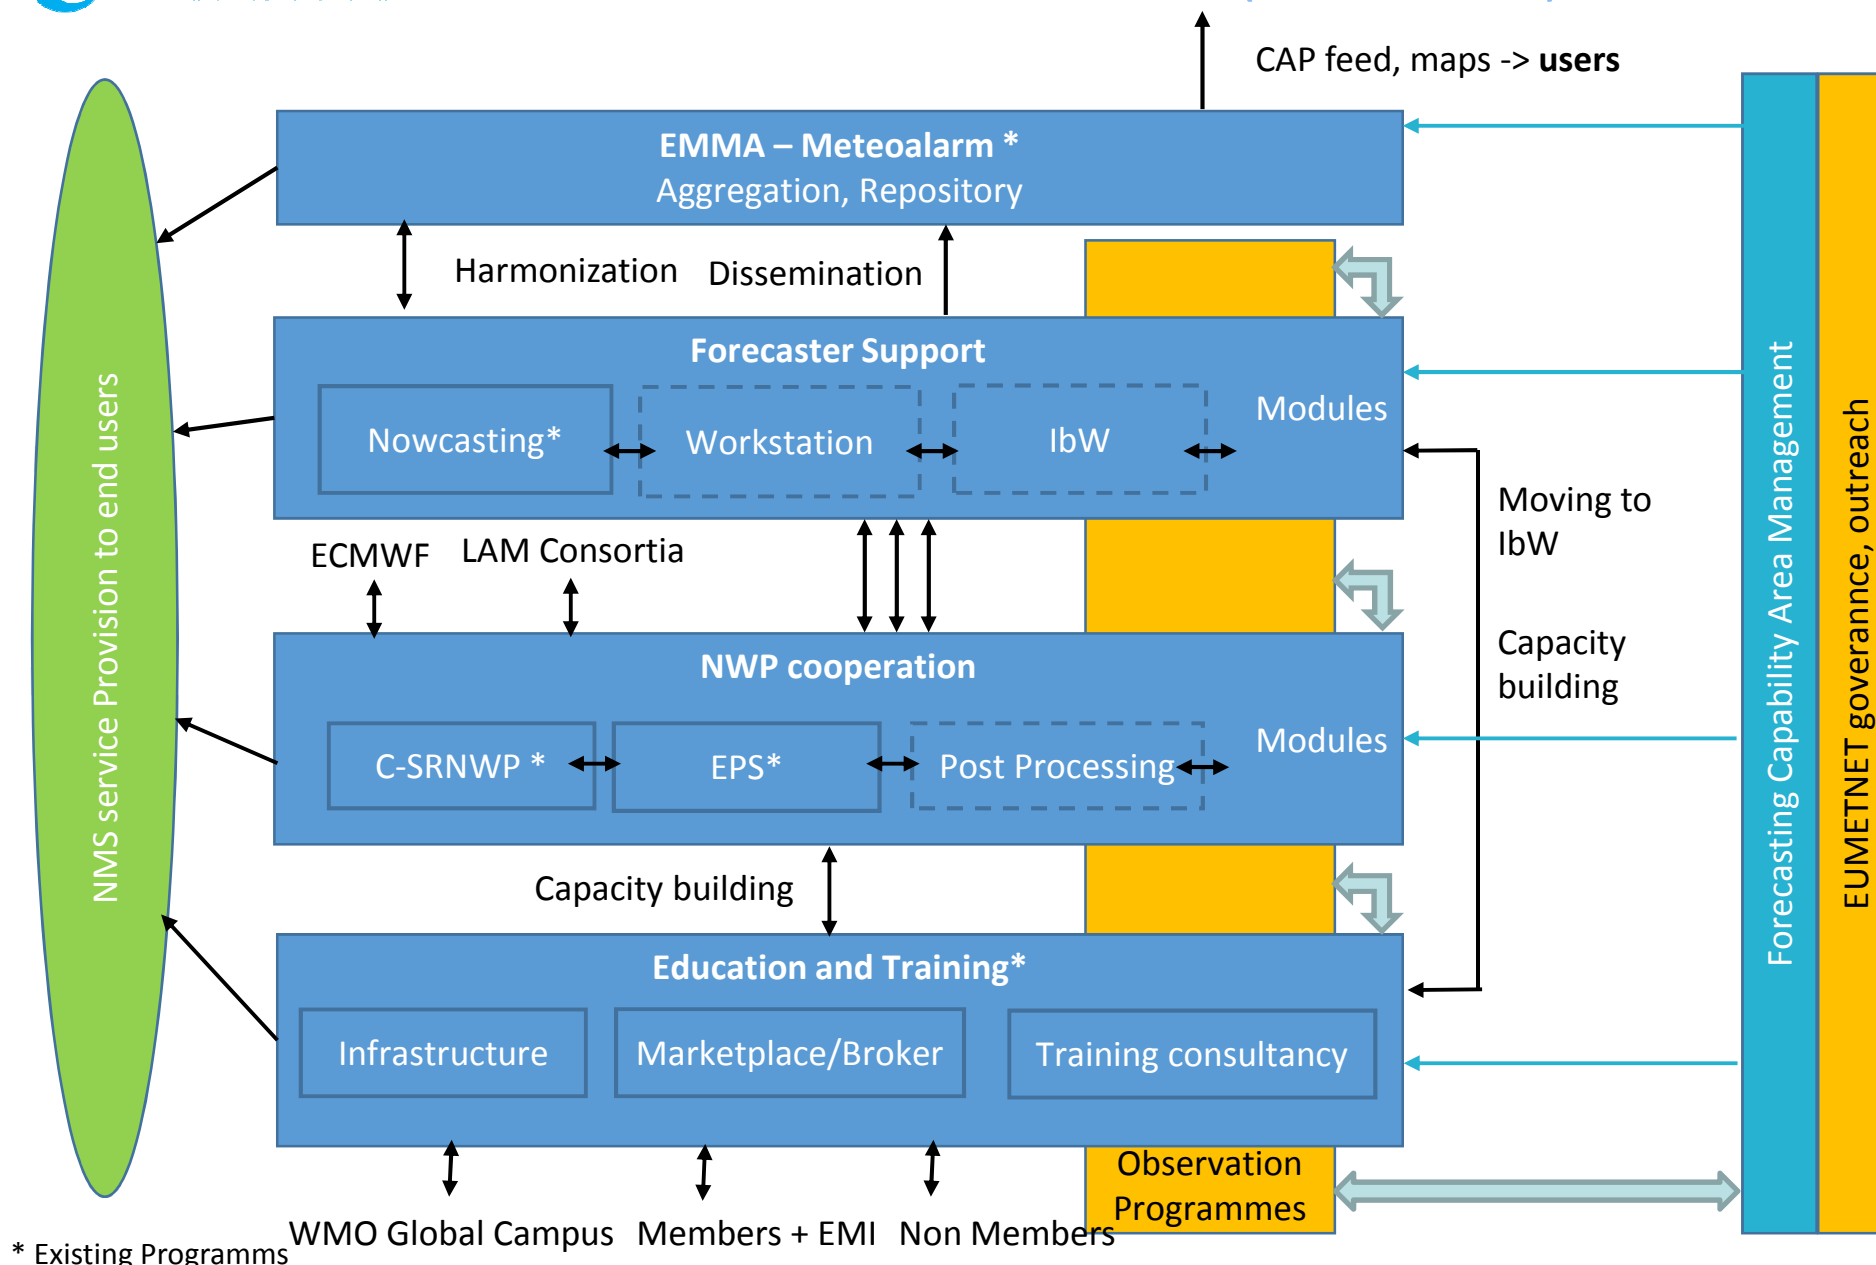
CAP feed, maps -> **users**

**EMMA – Meteoalarm ***
Aggregation, Repository

Harmonization Dissemination

**Forecaster Support**

Nowcasting*

Workstation

IbW

Modules

Moving to IbW

Capacity building

ECMWF LAM Consortia

**NWP cooperation**

C-SRNWP *

EPS*

Post Processing

Modules

Capacity building

**Education and Training***

Infrastructure

Marketplace/Broker

Training consultancy

Observation Programmes

WMO Global Campus Members + EMI Non Members

* Existing Programms

NMS service Provision to end users

Forecasting Capability Area Managemennt

EUMETNET governannce, outreach